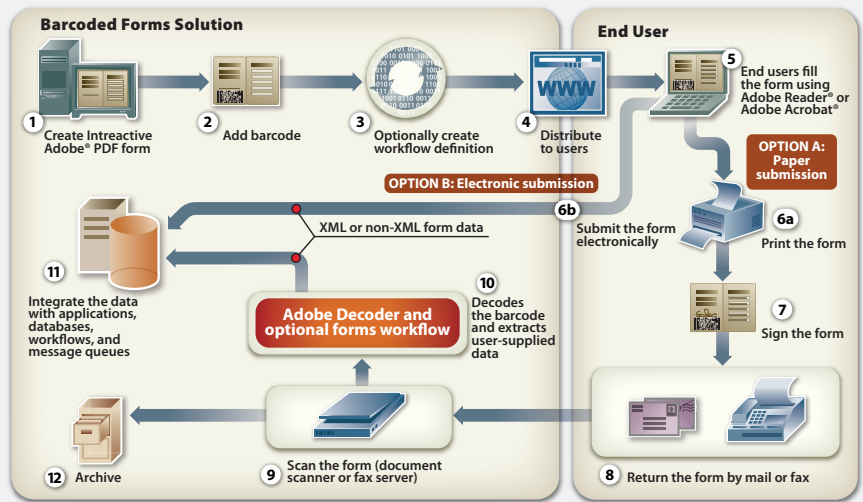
Barcoded Forms Solution

1 Create Intreactive Adobe® PDF form

2 Add barcode

3 Optionally create workflow definition

4 Distribute to users

End User

5 End users fill the form using Adobe Reader® or Adobe Acrobat®

OPTION A: Paper submission

OPTION B: Electronic submission

6b Submit the form electronically

6a Print the form

XML or non-XML form data

11 Integrate the data with applications, databases, workflows, and message queues

Adobe Decoder and optional forms workflow

10 Decodes the barcode and extracts user-supplied data

7 Sign the form

12 Archive

9 Scan the form (document scanner or fax server)

8 Return the form by mail or fax